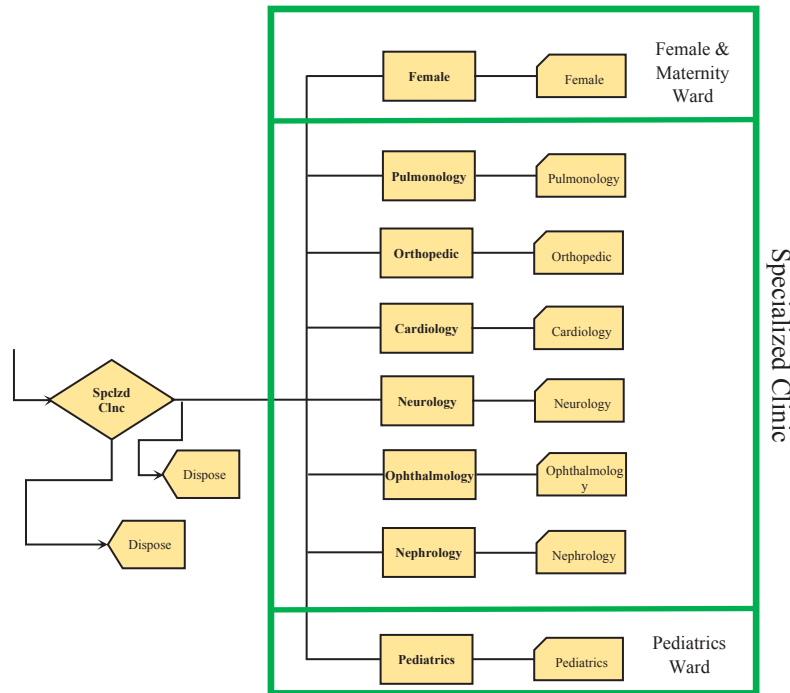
Spclzd Clnc

Dispose

Dispose

Female

Female

Female & Maternity Ward

Pulmonology

Pulmonology

Orthopedic

Orthopedic

Cardiology

Cardiology

Neurology

Neurology

Ophthalmology

Ophthalmolog y

Nephrology

Nephrology

Specialized Clinic

Pediatrics

Pediatrics

Pediatrics Ward